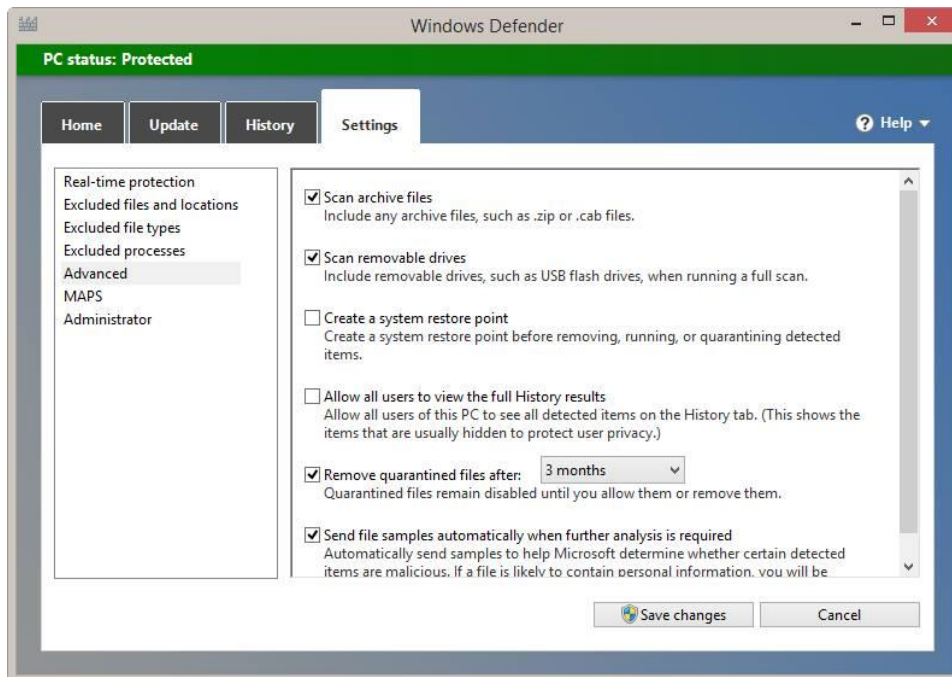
Windows Defender

PC status: Protected

Home
Update
History
Settings

Help

Real-time protection
Excluded files and locations
Excluded file types
Excluded processes
Advanced
MAPS
Administrator

Scan archive files
Include any archive files, such as .zip or .cab files.

Scan removable drives
Include removable drives, such as USB flash drives, when running a full scan.

Create a system restore point
Create a system restore point before removing, running, or quarantining detected items.

Allow all users to view the full History results
Allow all users of this PC to see all detected items on the History tab. (This shows the items that are usually hidden to protect user privacy.)

Remove quarantined files after: 3 months
Quarantined files remain disabled until you allow them or remove them.

Send file samples automatically when further analysis is required
Automatically send samples to help Microsoft determine whether certain detected items are malicious. If a file is likely to contain personal information, you will be

Save changes
Cancel